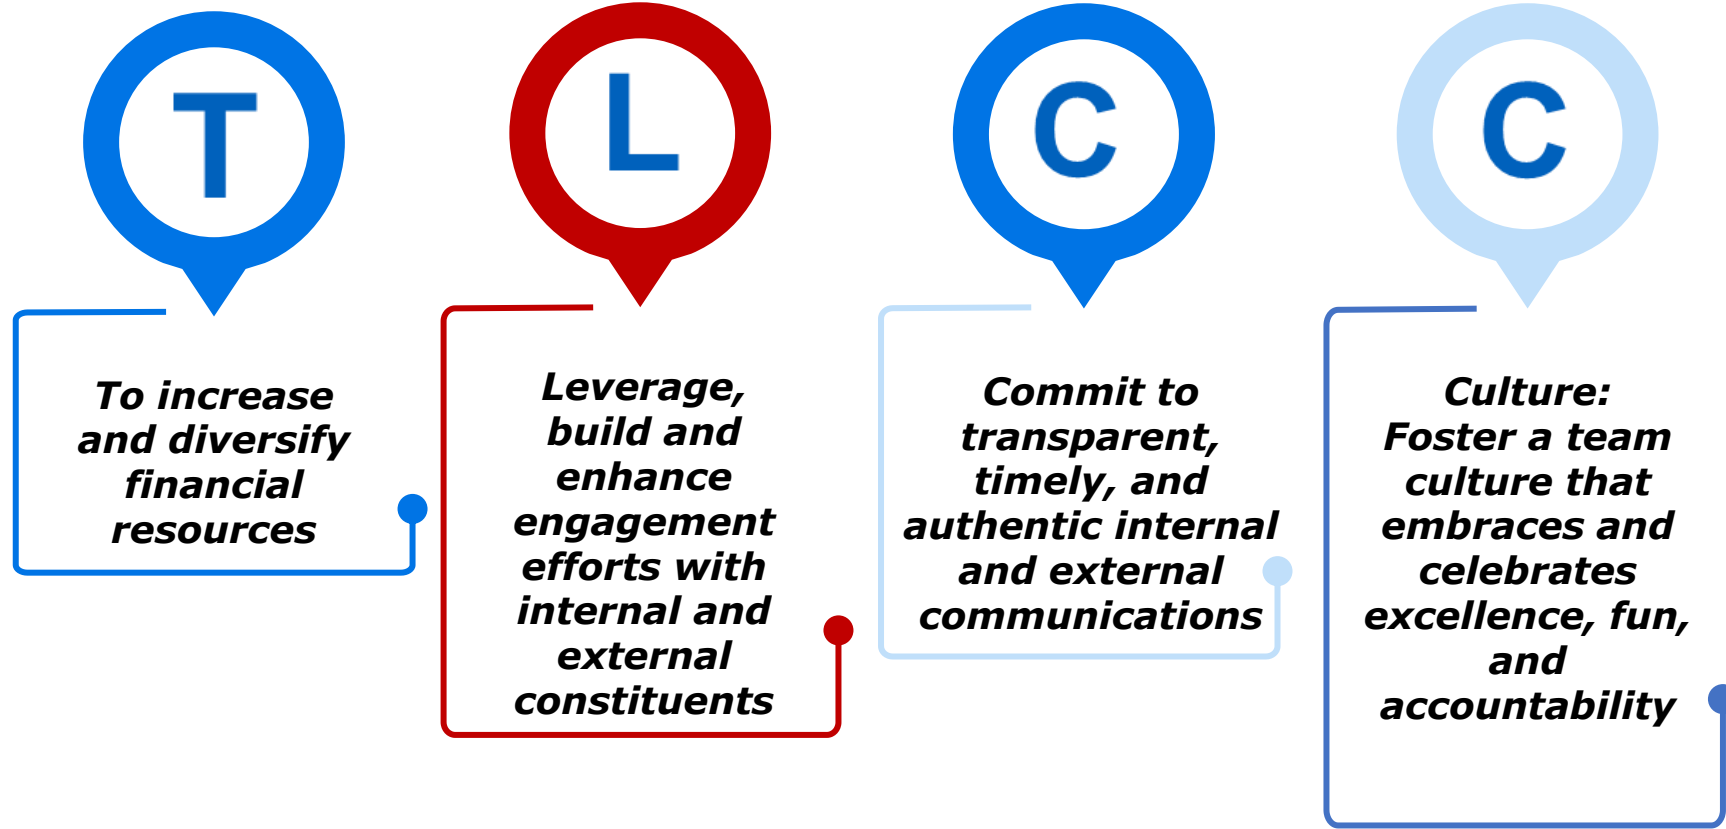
T

To increase and diversify financial resources

L

Leverage, build and enhance engagement efforts with internal and external constituents

C

Commit to transparent, timely, and authentic internal and external communications

C

Culture: Foster a team culture that embraces and celebrates excellence, fun, and accountability